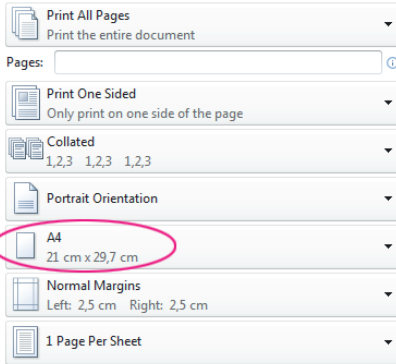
Print All Pages
Print the entire document

Pages:

Print One Sided
Only print on one side of the page

Collated
1,2,3 1,2,3 1,2,3

Portrait Orientation

A4
21 cm x 29,7 cm

Normal Margins
Left: 2,5 cm Right: 2,5 cm

1 Page Per Sheet